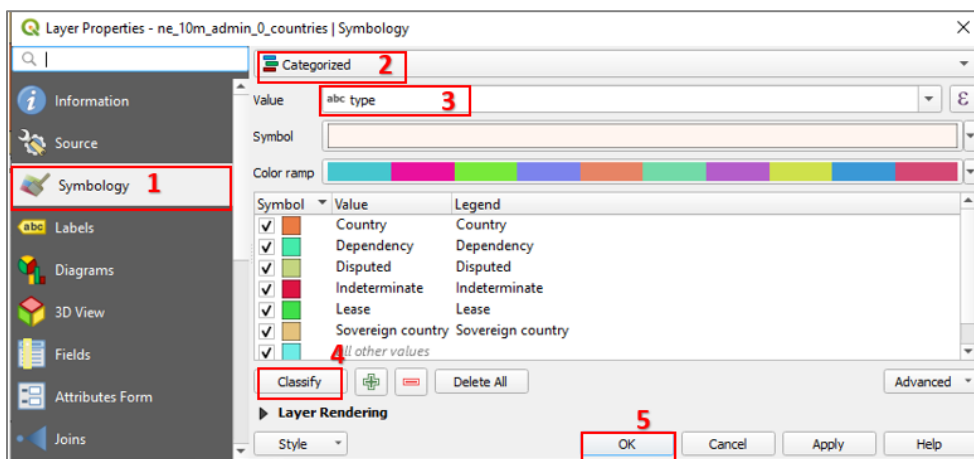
Layer Properties - ne_10m_admin_0_countries | Symbology

Information
Source
Symbology 1
Labels
Diagrams
3D View
Fields
Attributes Form
Joins

Categorized 2

Value abc type 3 ε

Symbol

Color ramp

| Symbol | Value | Legend |
|---|---|---|
| ✓ | Country | Country |
| ✓ | Dependency | Dependency |
| ✓ | Disputed | Disputed |
| ✓ | Indeterminate | Indeterminate |
| ✓ | Lease | Lease |
| ✓ | Sovereign country | Sovereign country |
| ✓ | all other values | |

4
Classify Delete All Advanced

Layer Rendering

Style 5 OK Cancel Apply Help